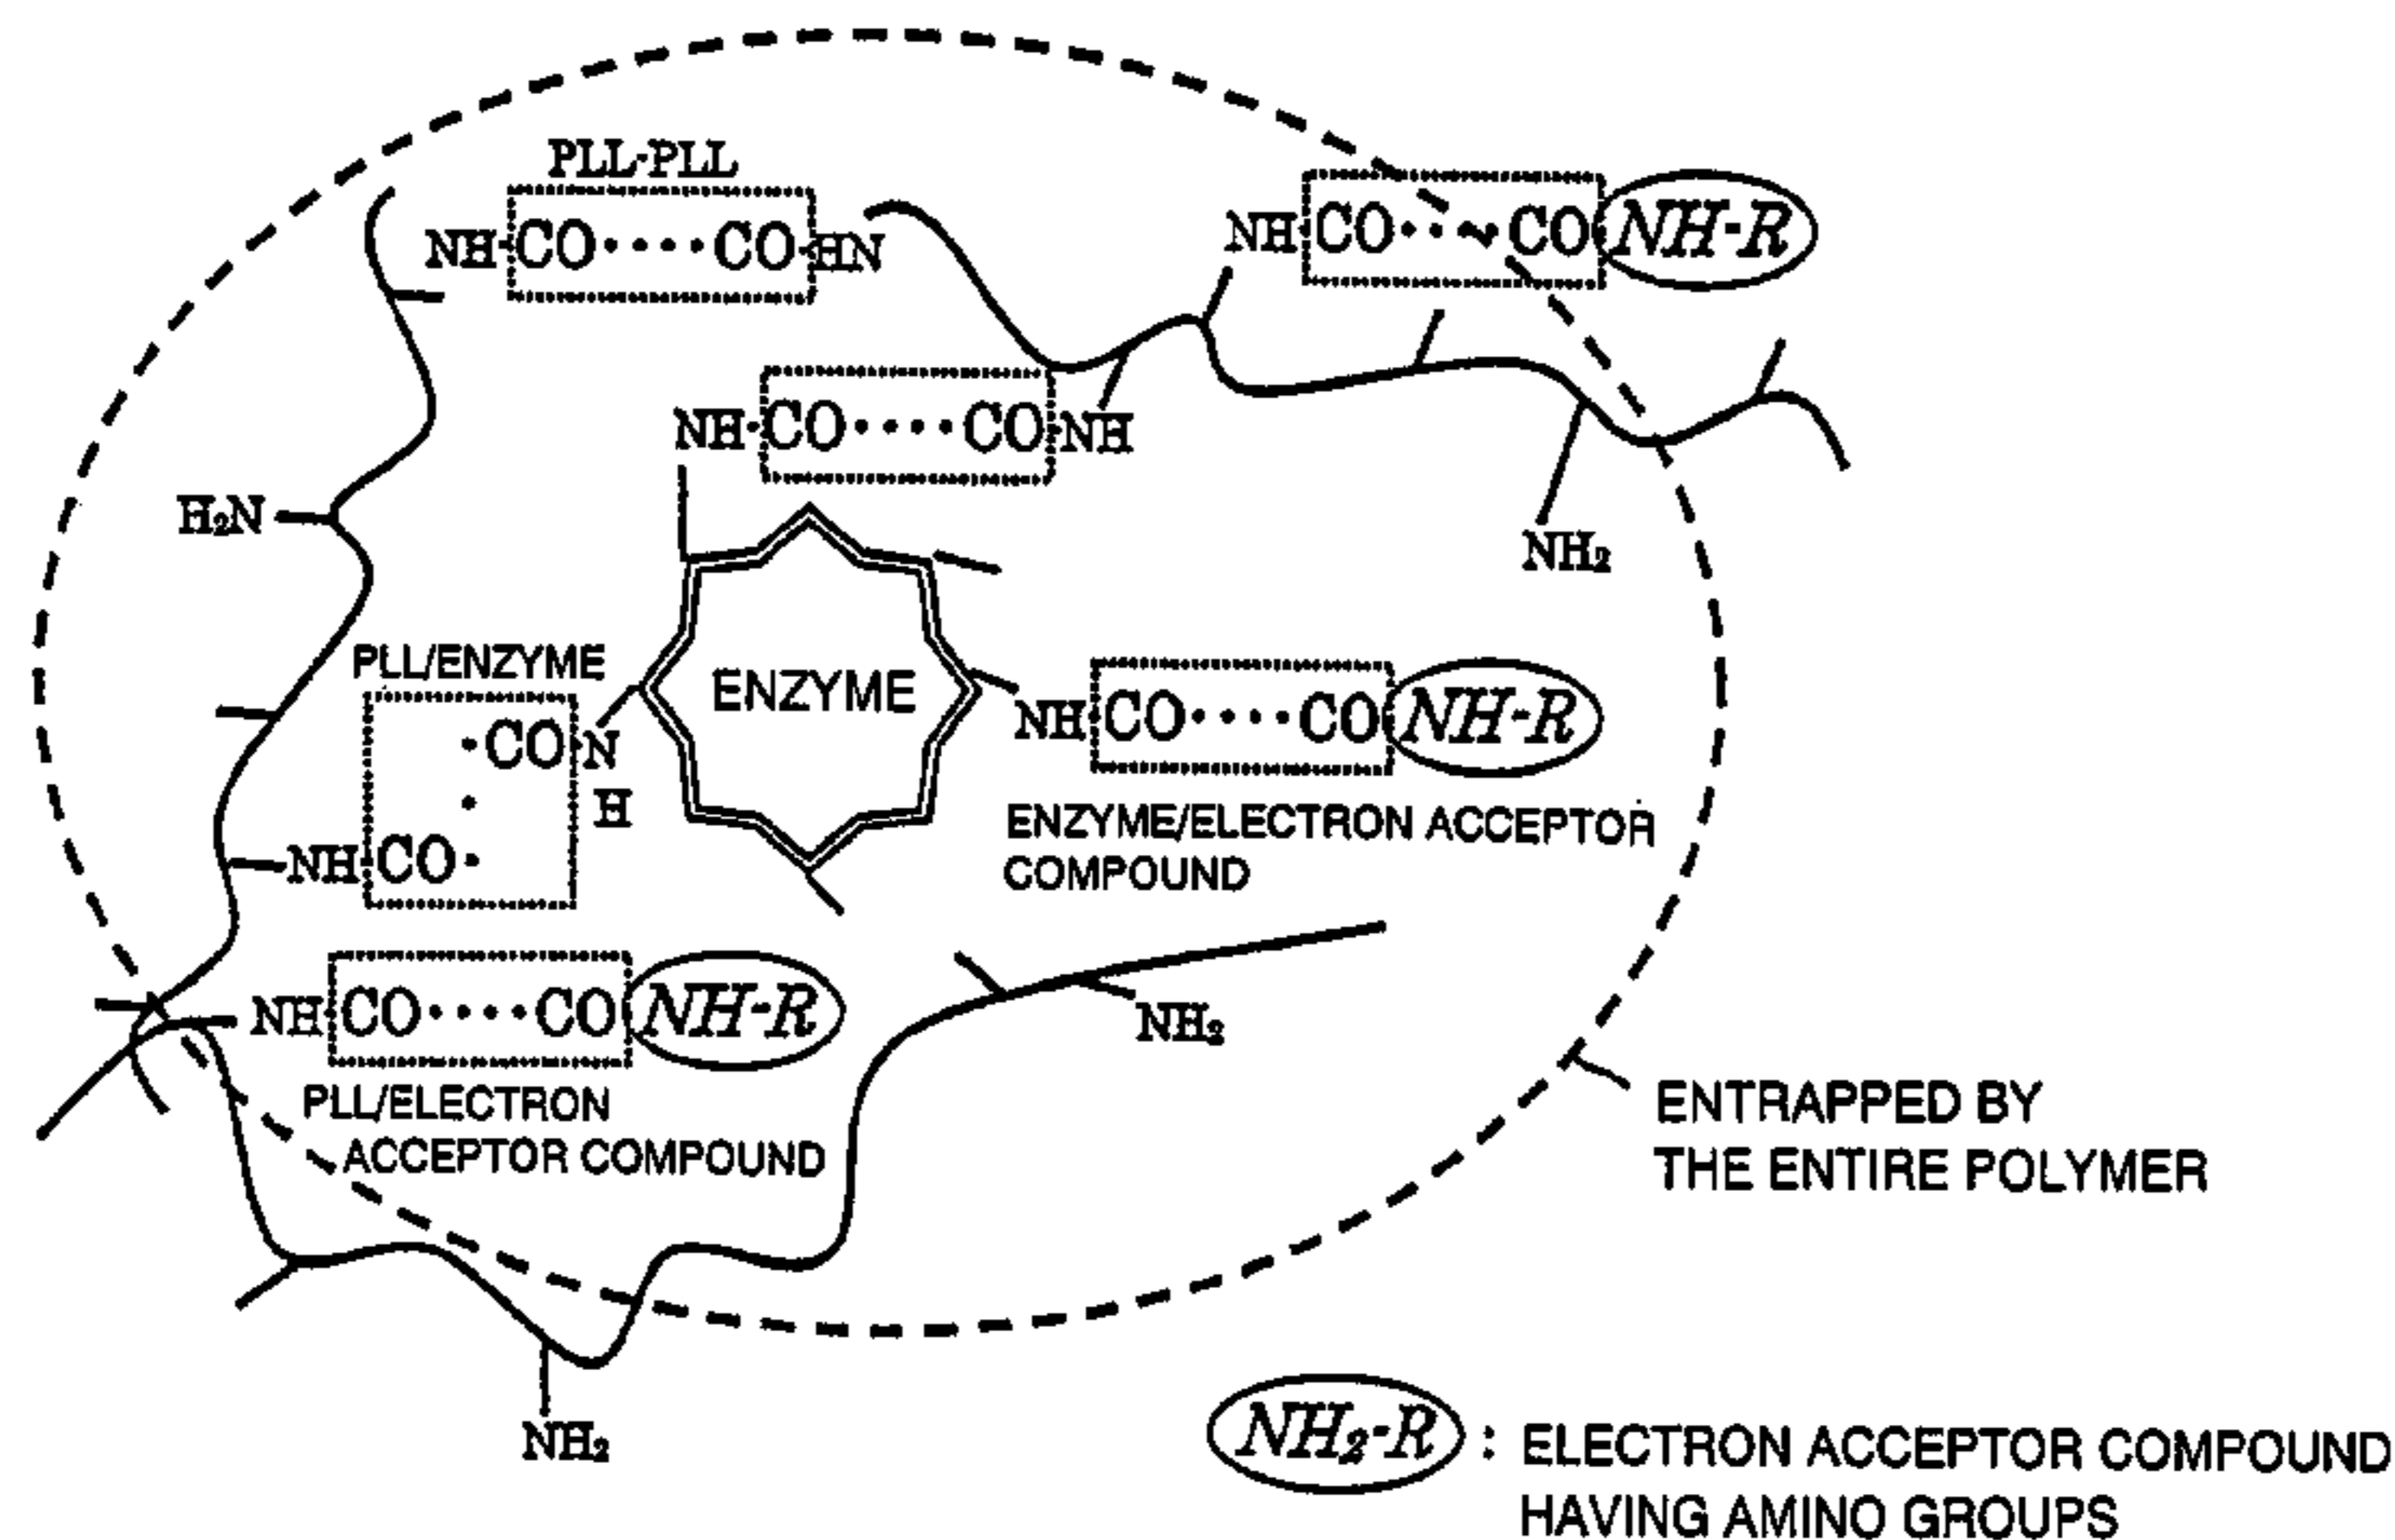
PLL-PLL

NH CO $\cdots$ CO HN

NH CO $\cdots$ CO NH-R

NH CO $\cdots$ CO NH

$H_2N$

$NH_2$

PLL/ENZYME

$\cdot$CO N H

NH CO$\cdot$

ENZYME

NH CO $\cdots$ CO NH-R

ENZYME/ELECTRON ACCEPTOR COMPOUND

NH CO $\cdots$ CO NH-R

$NH_2$

PLL/ELECTRON ACCEPTOR COMPOUND

ENTRAPPED BY THE ENTIRE POLYMER

$NH_2$

$NH_2$-R : ELECTRON ACCEPTOR COMPOUND HAVING AMINO GROUPS